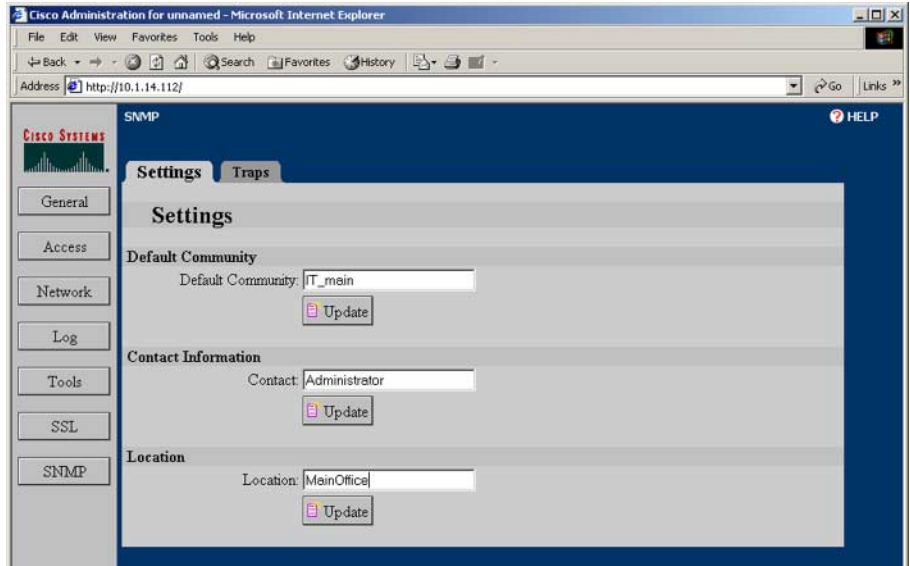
Cisco Administration for unnamed - Microsoft Internet Explorer

File Edit View Favorites Tools Help

Back Search Favorites History

Address http://10.1.14.112/ Go Links »

CISCO SYSTEMS

SNMP

HELP

General

Access

Network

Log

Tools

SSL

SNMP

Settings Traps

Settings

Default Community

Default Community: IT_main

Update

Contact Information

Contact: Administrator

Update

Location

Location: MainOffice

Update